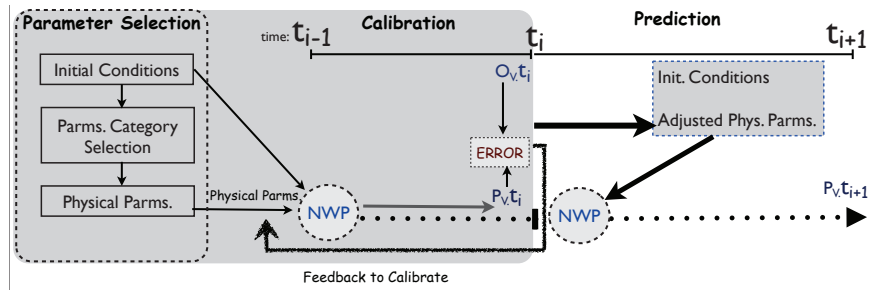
Parameter Selection

Initial Conditions

Parms. Category Selection

Physical Parms.

Calibration

time: $t_{i-1}$

$t_i$

Prediction

$t_{i+1}$

$O_{V.}t_i$

ERROR

$P_{V.}t_i$

Physical Parms

NWP

Init. Conditions

Adjusted Phys. Parms.

NWP

$P_{V.}t_{i+1}$

Feedback to Calibrate